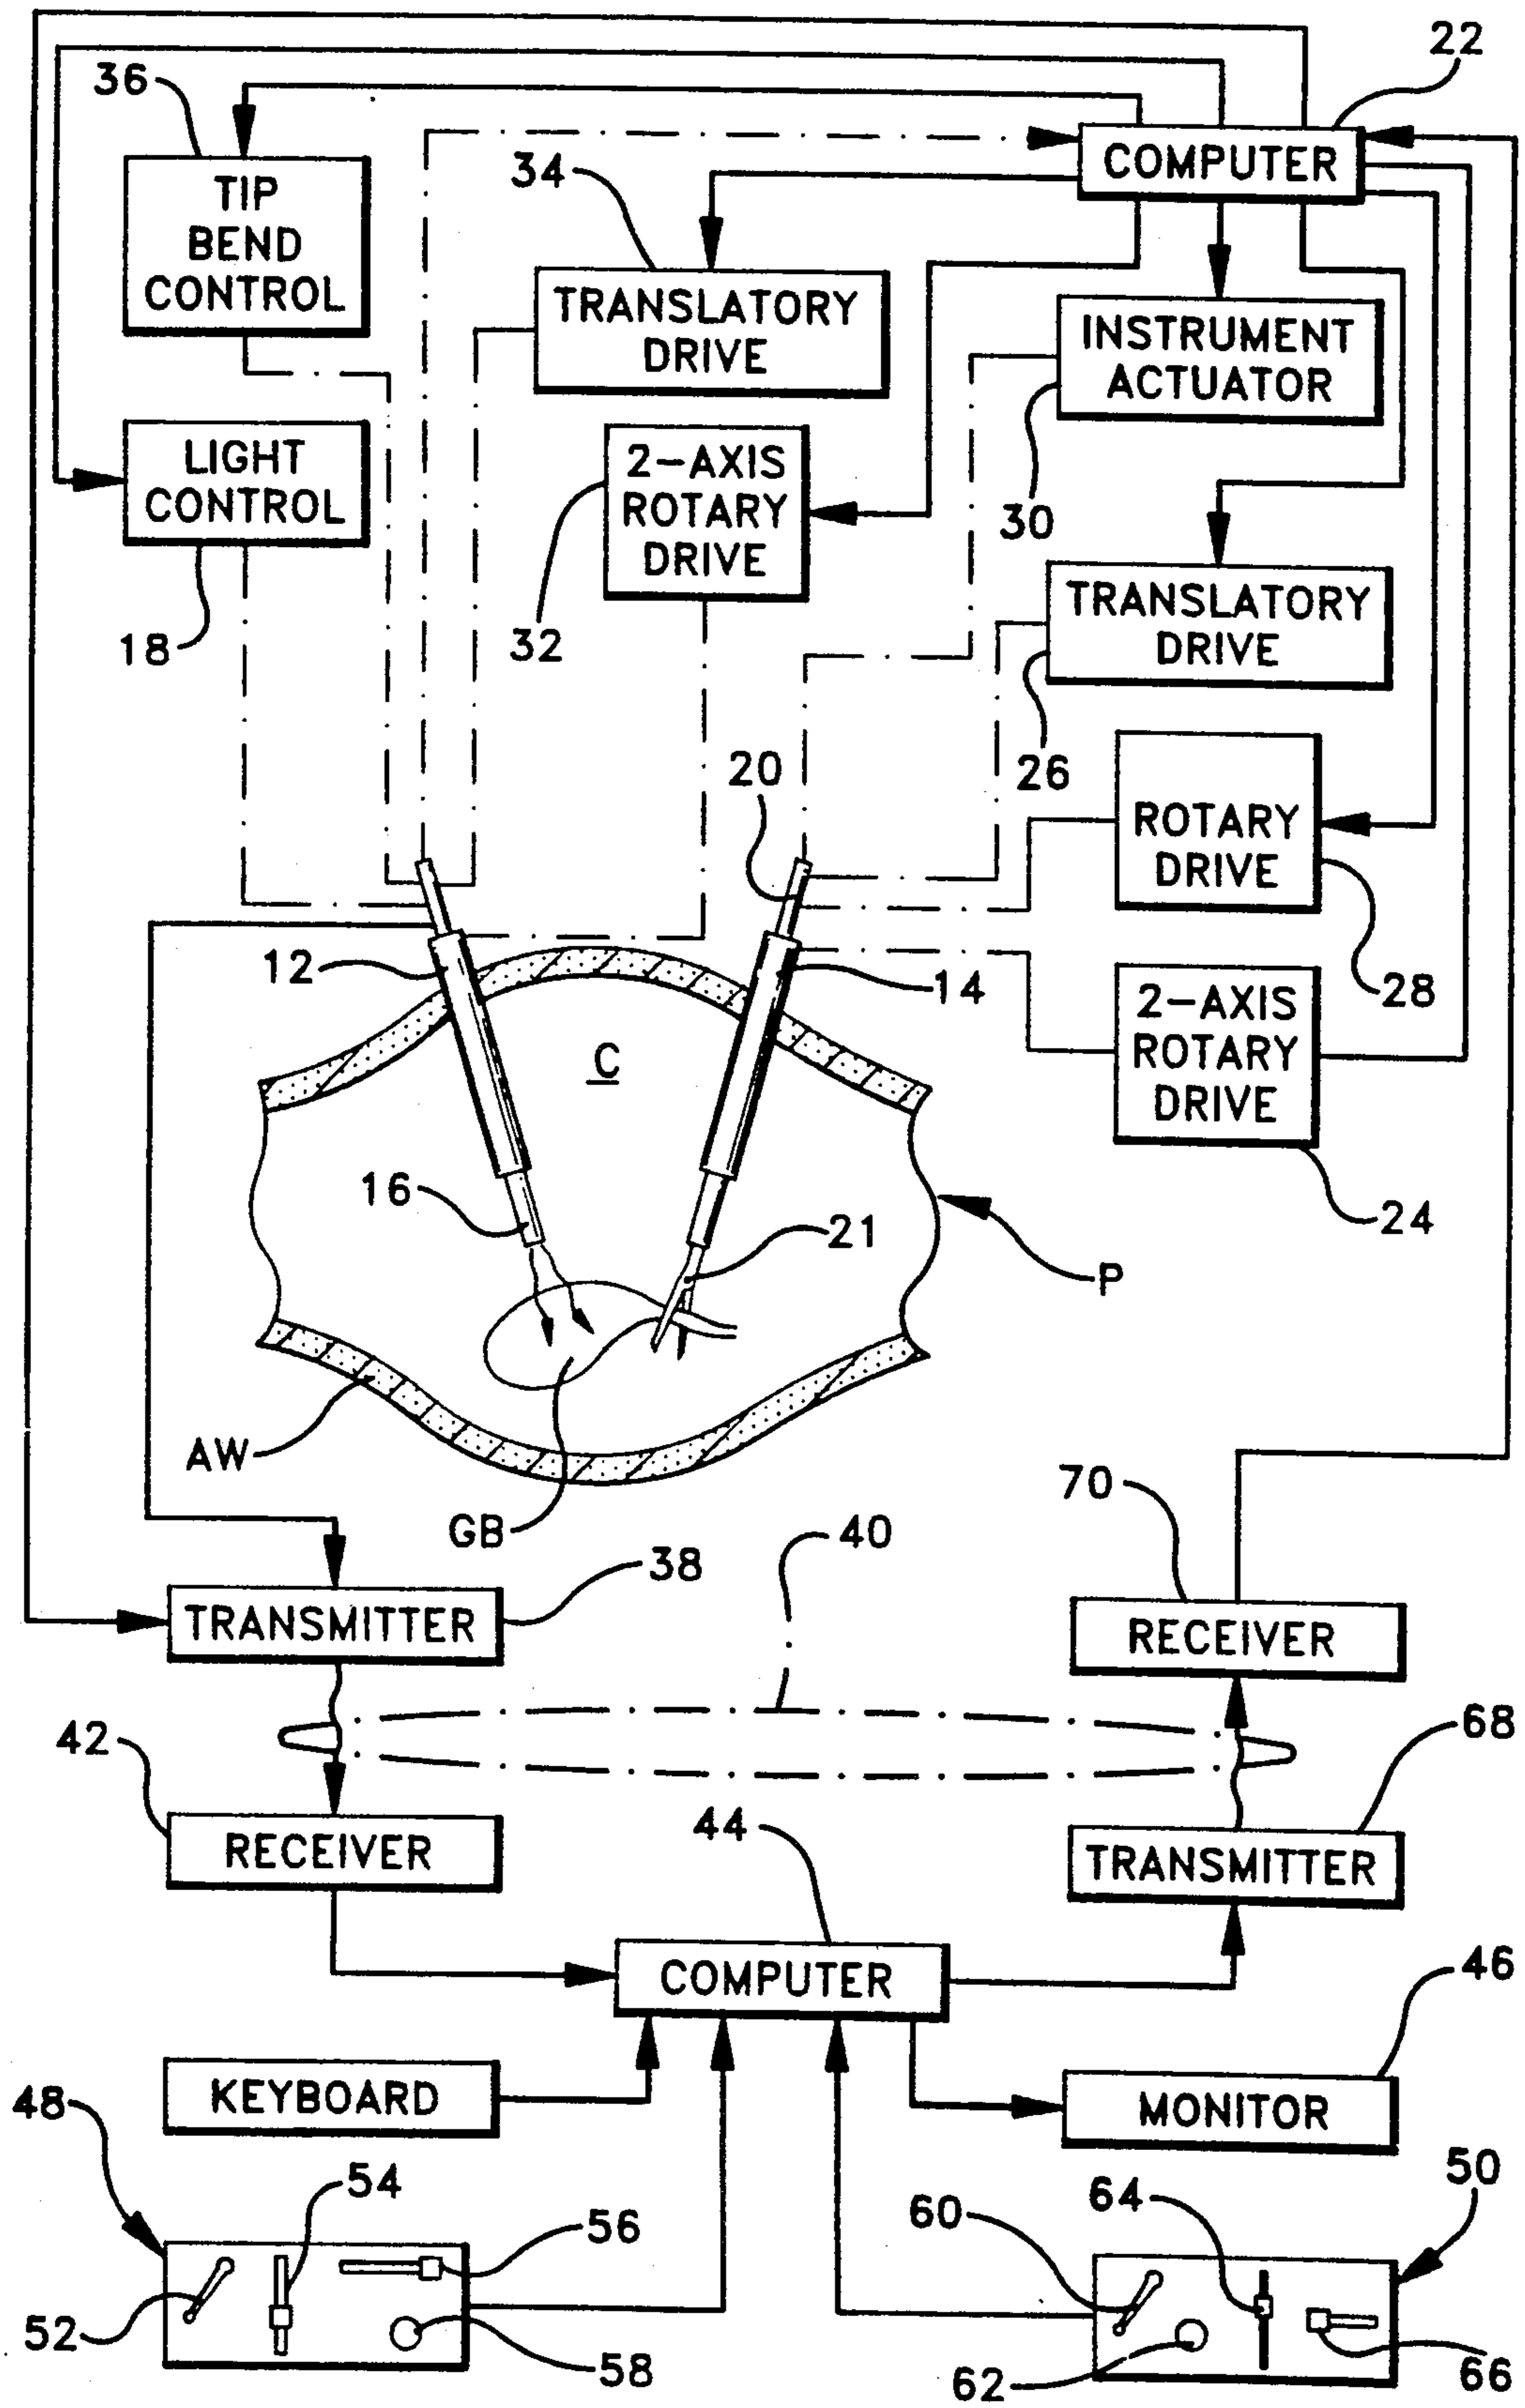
22
36
COMPUTER
34
TIP BEND CONTROL
TRANSLATORY DRIVE
INSTRUMENT ACTUATOR
30
LIGHT CONTROL
2-AXIS ROTARY DRIVE
18
32
TRANSLATORY DRIVE
26
20
ROTARY DRIVE
20
28
12
14
2-AXIS ROTARY DRIVE
C
24
16
21
P
AW
GB
70
40
TRANSMITTER
38
RECEIVER
42
68
RECEIVER
44
TRANSMITTER
COMPUTER
46
KEYBOARD
MONITOR
48
54
50
56
60
64
52
58
62
66